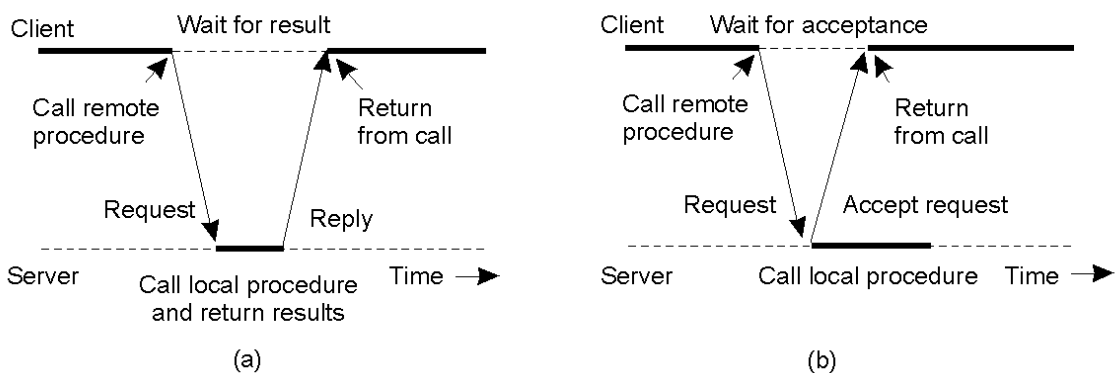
Client
Wait for result
Call remote procedure
Return from call
Request
Reply
Server
Call local procedure and return results
Time
(a)

Client
Wait for acceptance
Call remote procedure
Return from call
Request
Accept request
Server
Call local procedure
Time
(b)